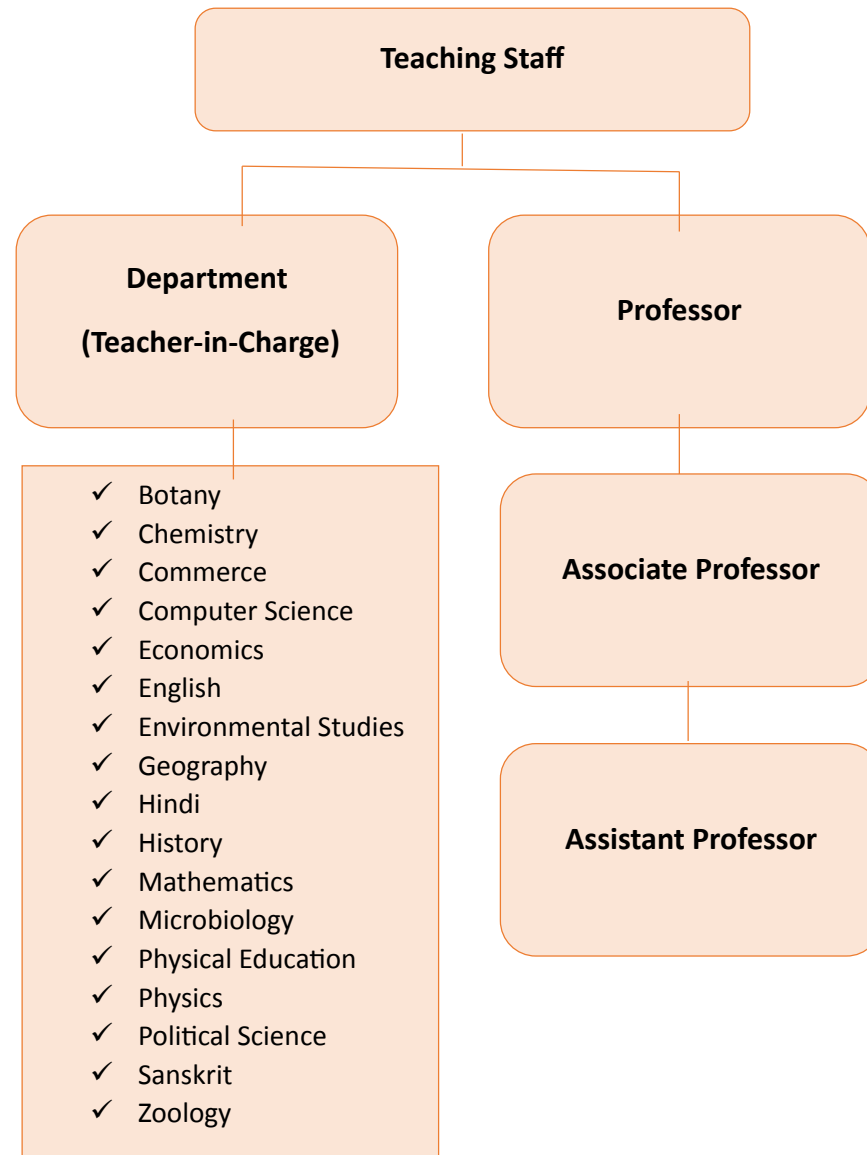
Teaching Staff

Department

(Teacher-in-Charge)

Professor

✓ Botany
✓ Chemistry
✓ Commerce
✓ Computer Science
✓ Economics
✓ English
✓ Environmental Studies
✓ Geography
✓ Hindi
✓ History
✓ Mathematics
✓ Microbiology
✓ Physical Education
✓ Physics
✓ Political Science
✓ Sanskrit
✓ Zoology

Associate Professor

Assistant Professor